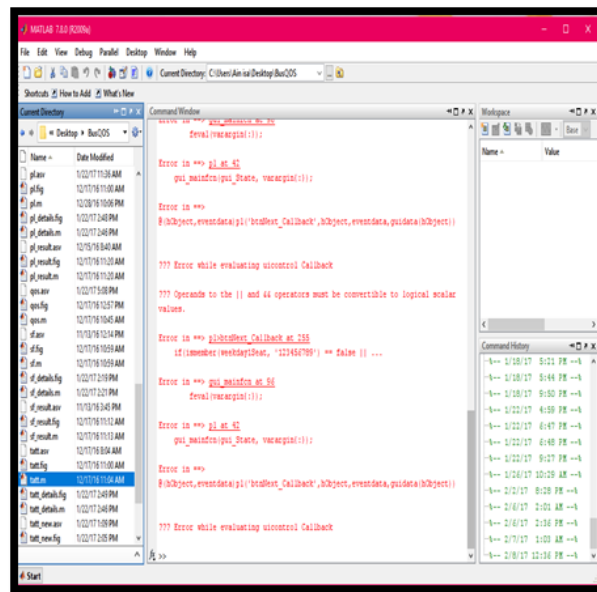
MATLAB 7.8.0 (R2009a)

File Edit View Debug Parallel Desktop Window Help

Current Directory: C:\Users\Ain isa\Desktop\BusQOS

Shortcuts How to Add What's New

Current Directory

« Desktop » BusQOS

| Name | Date Modified |
|---|---|
| pl.asv | 1/22/17 11:36 AM |
| pl.fig | 12/17/16 11:00 AM |
| pl.m | 12/28/16 10:06 PM |
| pl_details.fig | 1/22/17 2:49 PM |
| pl_details.m | 1/22/17 2:49 PM |
| pl_result.asv | 12/15/16 8:40 AM |
| pl_result.fig | 12/17/16 11:20 AM |
| pl_result.m | 12/17/16 11:20 AM |
| qos.asv | 1/22/17 5:08 PM |
| qos.fig | 12/17/16 12:57 PM |
| qos.m | 12/17/16 10:45 AM |
| sf.asv | 11/13/16 12:14 PM |
| sf.fig | 12/17/16 10:59 AM |
| sf.m | 12/17/16 10:59 AM |
| sf_details.fig | 1/22/17 2:19 PM |
| sf_details.m | 1/22/17 2:21 PM |
| sf_result.asv | 11/13/16 3:45 PM |
| sf_result.fig | 12/17/16 11:12 AM |
| sf_result.m | 12/17/16 11:12 AM |
| tatt.asv | 1/22/17 8:04 AM |
| tatt.fig | 12/17/16 11:00 AM |
| tatt.m | 12/17/16 11:04 AM |
| tatt_details.fig | 1/22/17 2:49 PM |
| tatt_details.m | 1/22/17 2:49 PM |
| tatt_new.asv | 1/22/17 1:09 PM |
| tatt_new.fig | 1/22/17 2:05 PM |

Command Window

Error in ==> gui_mainfcn at 96
feval(varargin{:});

Error in ==> pl at 42
gui_mainfcn(gui_State, varargin{:});

Error in ==>
@(hObject,eventdata)pl('btnNext_Callback',hObject,eventdata,guidata(hObject))

??? Error while evaluating uicontrol Callback

??? Operands to the || and && operators must be convertible to logical scalar values.

Error in ==> pl>btnNext_Callback at 255
if(ismember(weekdayBeat, '123456789') == false || ...

Error in ==> gui_mainfcn at 96
feval(varargin{:});

Error in ==> pl at 42
gui_mainfcn(gui_State, varargin{:});

Error in ==>
@(hObject,eventdata)pl('btnNext_Callback',hObject,eventdata,guidata(hObject))

??? Error while evaluating uicontrol Callback

$f_x$ >>

Workspace

Base

| Name ▲ | Value |
|---|---|

Command History

%-- 1/18/17 5:21 PM --%
%-- 1/18/17 5:44 PM --%
%-- 1/22/17 9:50 PM --%
%-- 1/22/17 4:59 PM --%
%-- 1/22/17 6:47 PM --%
%-- 1/22/17 6:48 PM --%
%-- 1/22/17 9:27 PM --%
%-- 1/26/17 10:29 AM --%
%-- 2/2/17 8:28 PM --%
%-- 2/6/17 2:01 AM --%
%-- 2/6/17 2:36 PM --%
%-- 2/7/17 1:03 AM --%
%-- 2/8/17 12:36 PM --%

Start